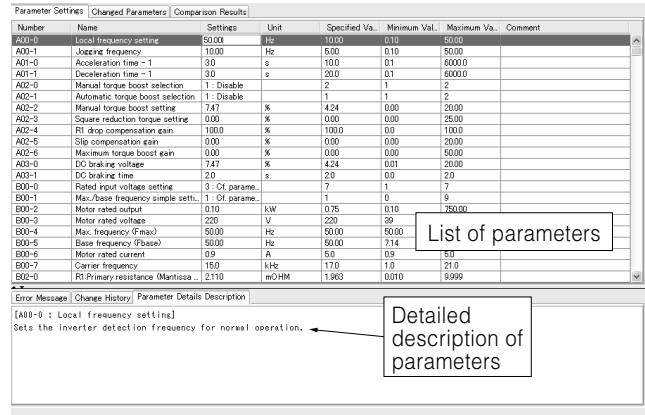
Parameter Settings | Changed Parameters | Comparison Results

| Number | Name | Settings | Unit | Specified Va... | Minimum Val... | Maximum Va... | Comment |
|---|---|---|---|---|---|---|---|
| A00-0 | Local frequency setting | 50.00 | Hz | 10.00 | 0.10 | 50.00 | |
| A00-1 | Jogging frequency | 10.00 | Hz | 5.00 | 0.10 | 50.00 | |
| A01-0 | Acceleration time - 1 | 3.0 | s | 10.0 | 0.1 | 6000.0 | |
| A01-1 | Deceleration time - 1 | 3.0 | s | 20.0 | 0.1 | 6000.0 | |
| A02-0 | Manual torque boost selection | 1 : Disable | | 2 | 1 | 2 | |
| A02-1 | Automatic torque boost selection | 1 : Disable | | 1 | 1 | 2 | |
| A02-2 | Manual torque boost setting | 7.47 | % | 4.24 | 0.00 | 20.00 | |
| A02-3 | Square reduction torque setting | 0.00 | % | 0.00 | 0.00 | 25.00 | |
| A02-4 | R1 drop compensation gain | 100.0 | % | 100.0 | 0.0 | 100.0 | |
| A02-5 | Slip compensation gain | 0.00 | % | 0.00 | 0.00 | 20.00 | |
| A02-6 | Maximum torque boost gain | 0.00 | % | 0.00 | 0.00 | 50.00 | |
| A03-0 | DC braking voltage | 7.47 | % | 4.24 | 0.01 | 20.00 | |
| A03-1 | DC braking time | 2.0 | s | 2.0 | 0.0 | 2.0 | |
| B00-0 | Rated input voltage setting | 3 : Cf. parame... | | 7 | 1 | 7 | |
| B00-1 | Max./base frequency simple setti... | 1 : Cf. parame... | | 1 | 0 | 9 | |
| B00-2 | Motor rated output | 0.10 | kW | 0.75 | 0.10 | 750.00 | |
| B00-3 | Motor rated voltage | 220 | V | 220 | 39 | | |
| B00-4 | Max. frequency (Fmax) | 50.00 | Hz | 50.00 | 50.00 | | |
| B00-5 | Base frequency (Fbase) | 50.00 | Hz | 50.00 | 7.14 | | |
| B00-6 | Motor rated current | 0.9 | A | 5.0 | 0.9 | 5.0 | |
| B00-7 | Carrier frequency | 15.0 | kHz | 17.0 | 1.0 | 21.0 | |
| B02-0 | R1:Primary resistance (Mantissa ... | 2.110 | mOHM | 1.963 | 0.010 | 9.999 | |

List of parameters

Error Message | Change History | Parameter Details Description

[A00-0 : Local frequency setting]
Sets the inverter detection frequency for normal operation.

Detailed description of parameters